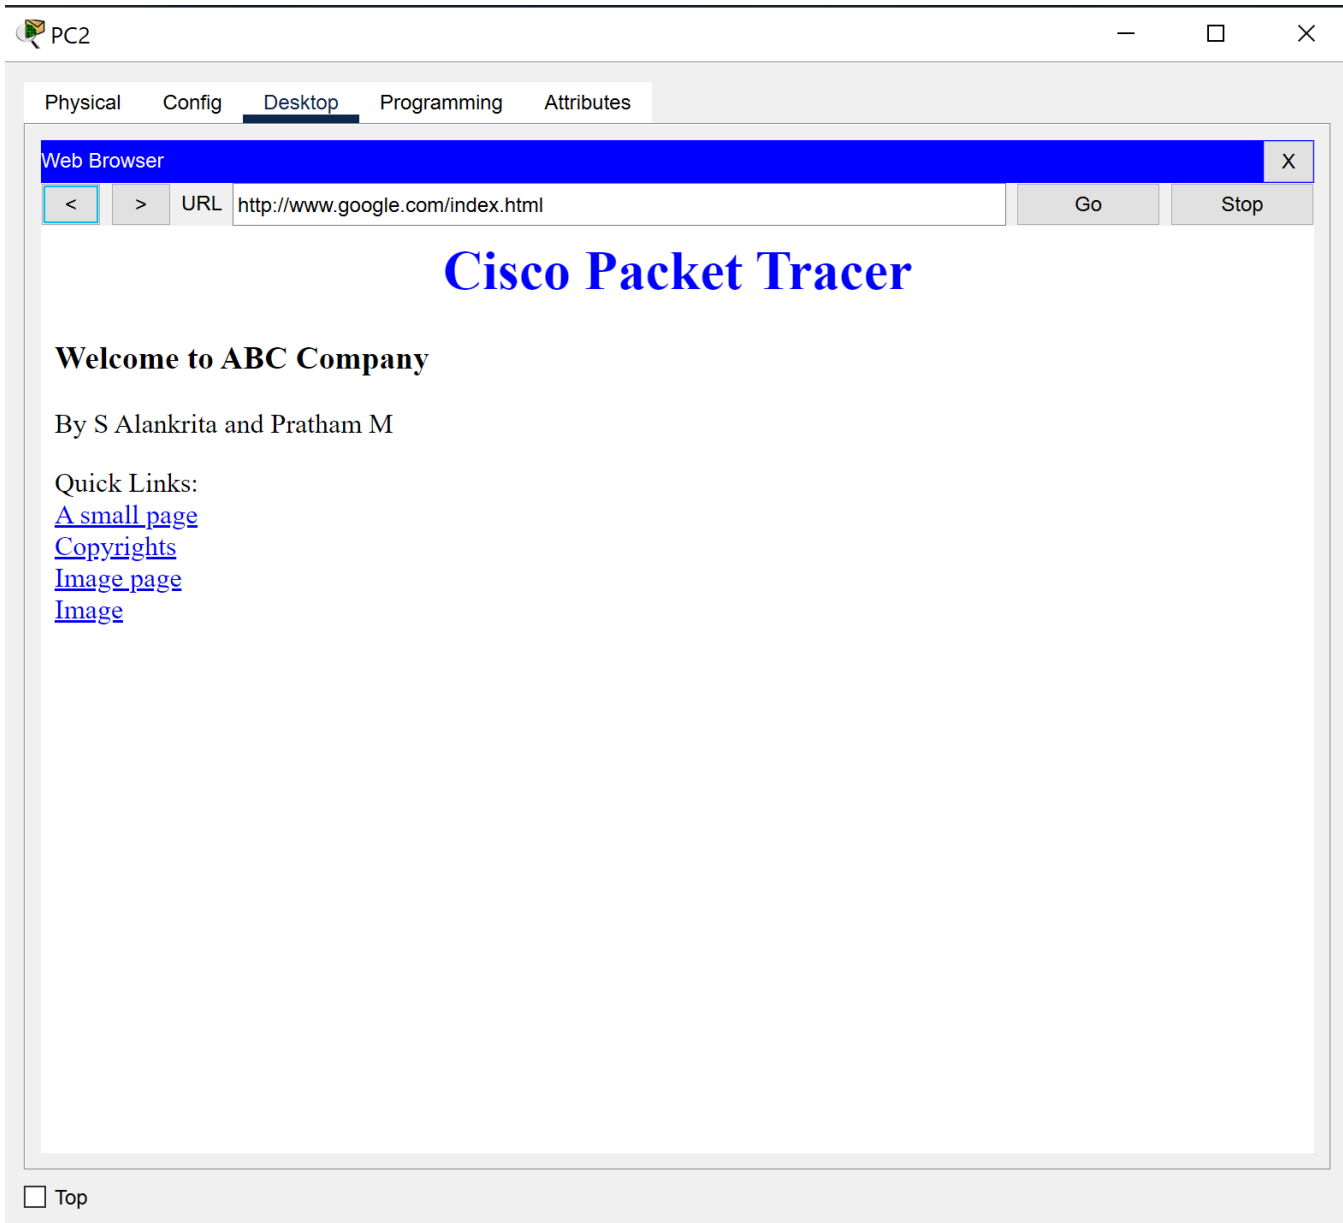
PC2

Physical Config Desktop Programming Attributes

Web Browser X

< > URL http://www.google.com/index.html Go Stop

Cisco Packet Tracer

Welcome to ABC Company

By S Alankrita and Pratham M

Quick Links:
A small page
Copyrights
Image page
Image

Top